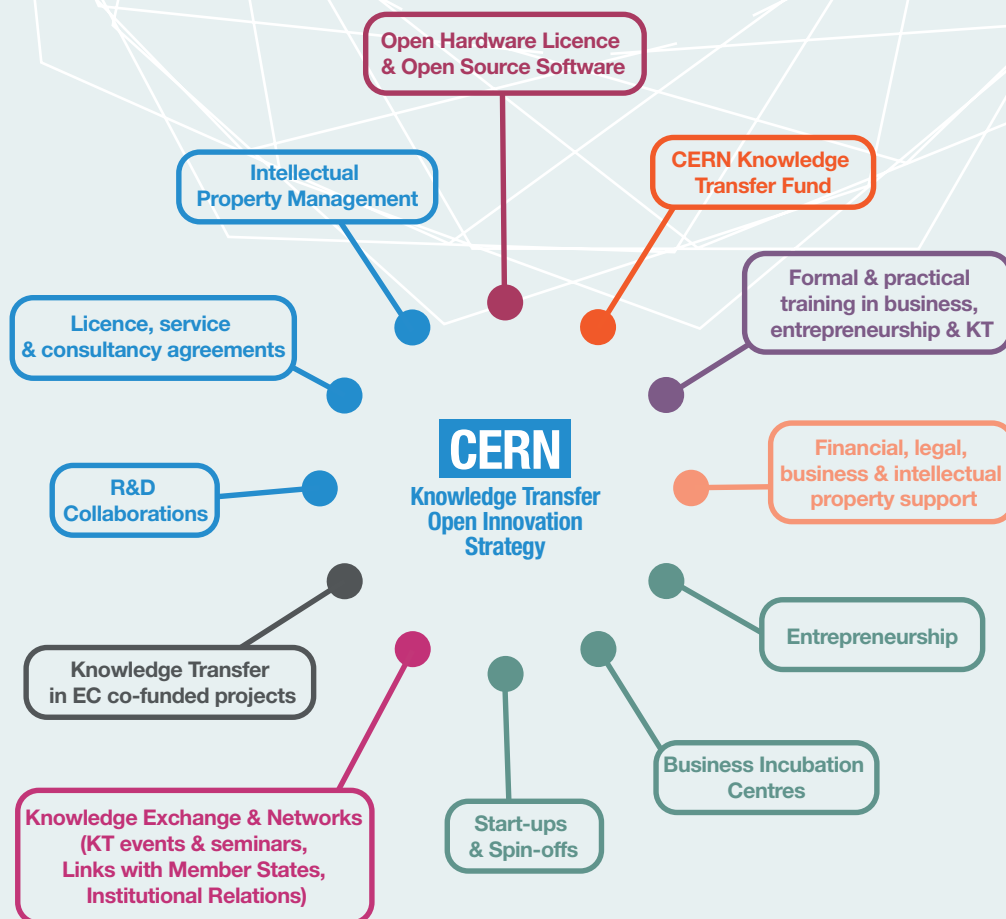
Open Hardware Licence & Open Source Software

Intellectual Property Management

CERN Knowledge Transfer Fund

Formal & practical training in business, entrepreneurship & KT

Licence, service & consultancy agreements

CERN
Knowledge Transfer Open Innovation Strategy

Financial, legal, business & intellectual property support

R&D Collaborations

Entrepreneurship

Knowledge Transfer in EC co-funded projects

Business Incubation Centres

Knowledge Exchange & Networks (KT events & seminars, Links with Member States, Institutional Relations)

Start-ups & Spin-offs